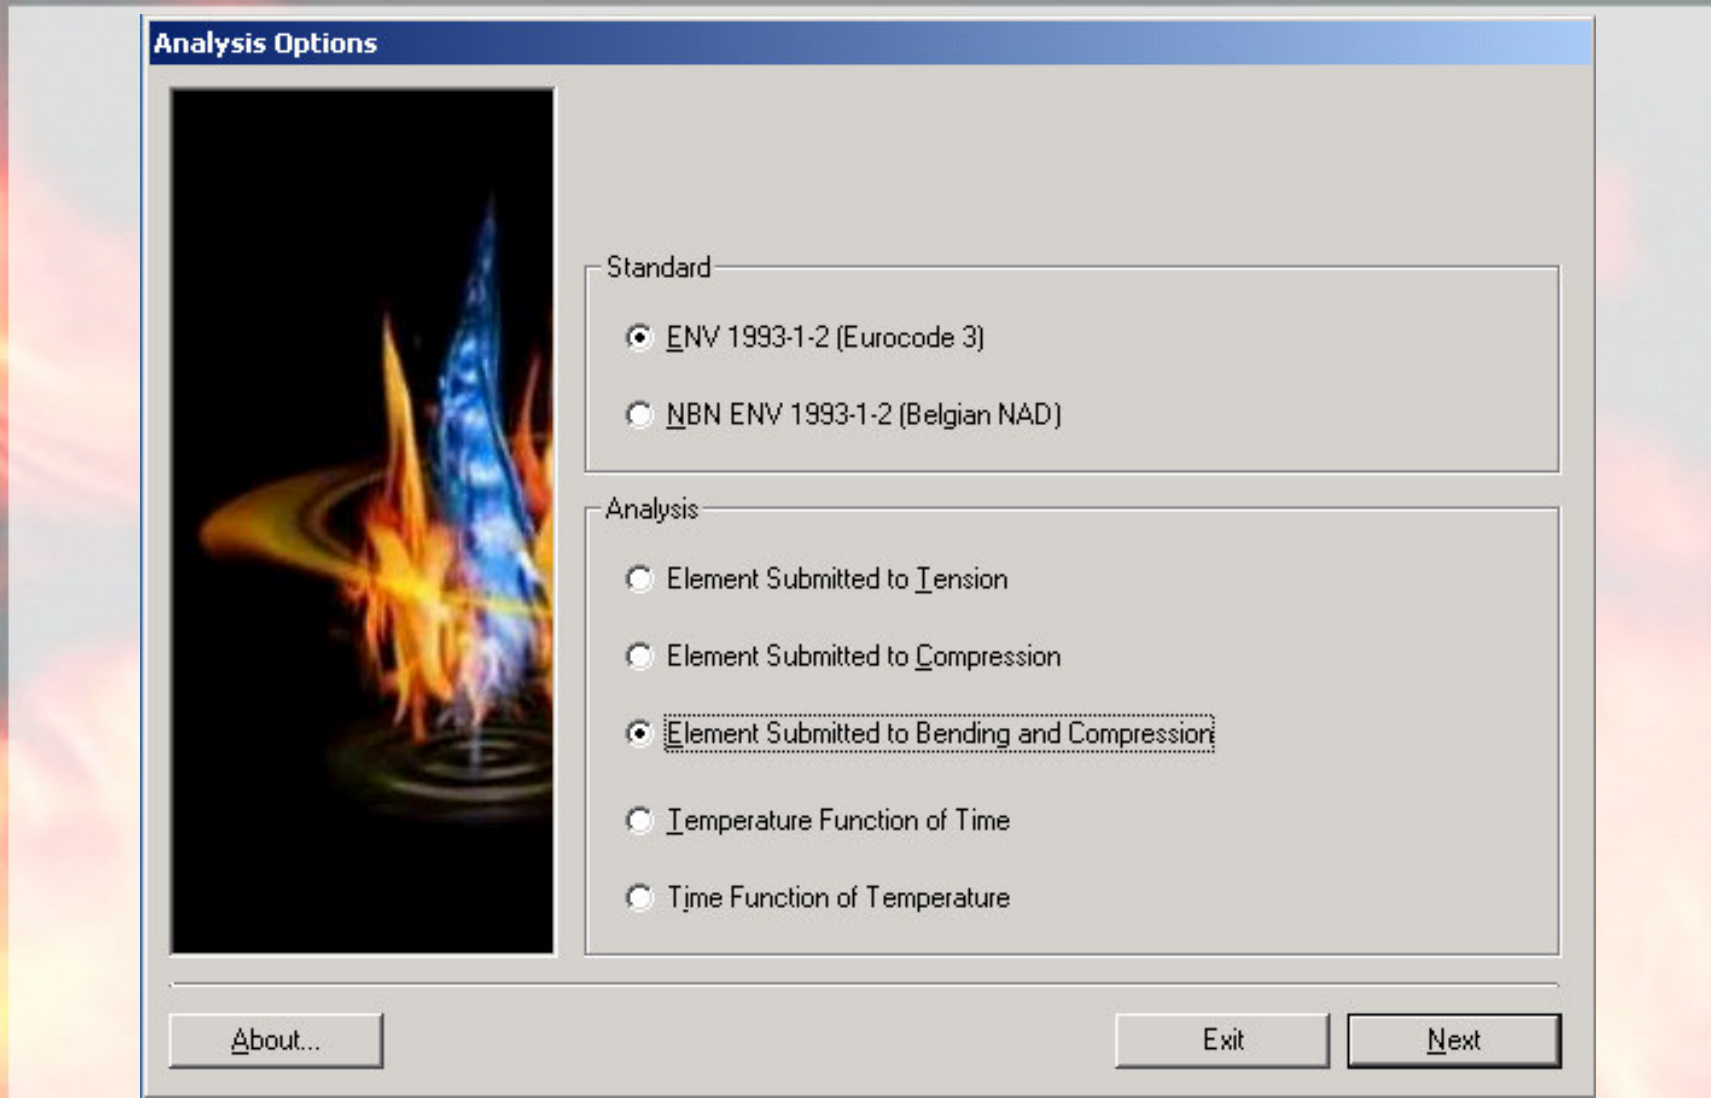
Analysis Options

Standard

ENV 1993-1-2 (Eurocode 3)

NBN ENV 1993-1-2 (Belgian NAD)

Analysis

Element Submitted to Tension

Element Submitted to Compression

Element Submitted to Bending and Compression

Temperature Function of Time

Time Function of Temperature

About...

Exit

Next